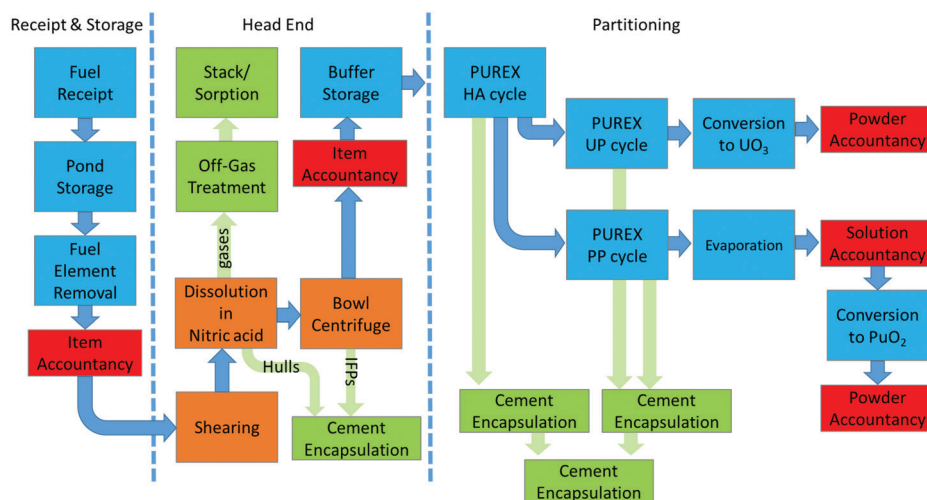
Receipt & Storage

Head End

Partitioning

Fuel Receipt

Pond Storage

Fuel Element Removal

Item Accountancy

Stack/ Sorption

Off-Gas Treatment

gases

Dissolution in Nitric acid

Hulls

Shearing

Buffer Storage

Item Accountancy

Bowl Centrifuge

IFPs

Cement Encapsulation

PUREX HA cycle

PUREX UP cycle

Conversion to $UO_3$

Powder Accountancy

PUREX PP cycle

Evaporation

Solution Accountancy

Conversion to $PuO_2$

Powder Accountancy

Cement Encapsulation

Cement Encapsulation

Cement Encapsulation